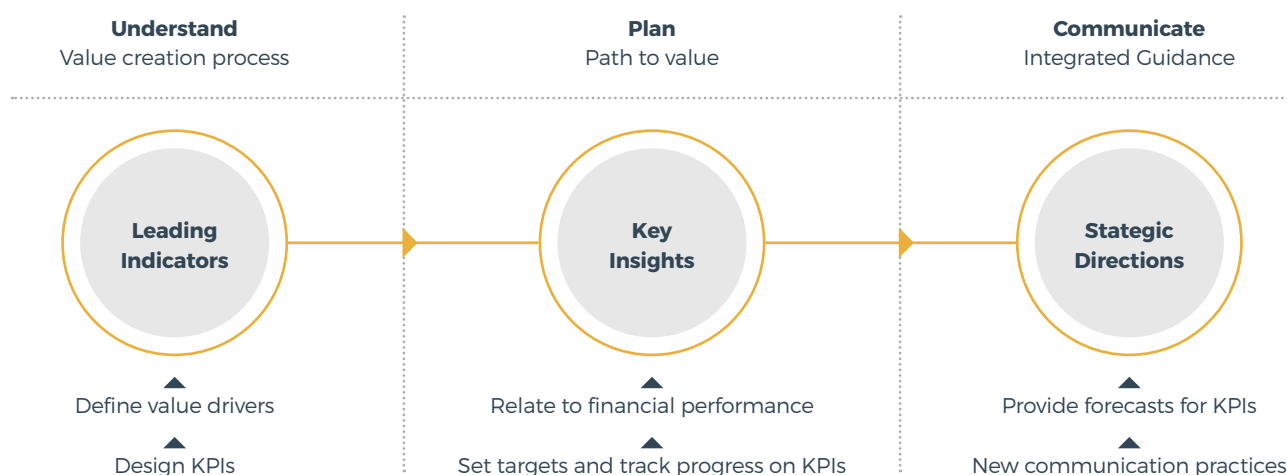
**Understand**
Value creation process

**Plan**
Path to value

**Communicate**
Integrated Guidance

**Leading Indicators**

Define value drivers

Design KPIs

**Key Insights**

Relate to financial performance

Set targets and track progress on KPIs

**Stategic Directions**

Provide forecasts for KPIs

New communication practices